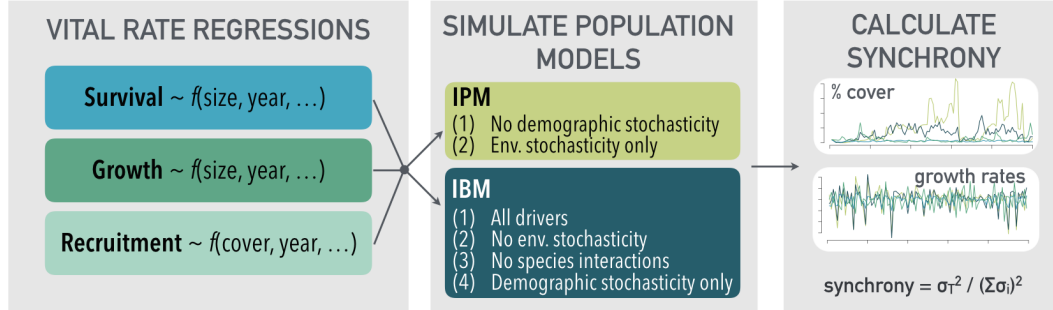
VITAL RATE REGRESSIONS

**Survival** ~ *f*(size, year, …)

**Growth** ~ *f*(size, year, …)

**Recruitment** ~ *f*(cover, year, …)

SIMULATE POPULATION MODELS

**IPM**
(1) No demographic stochasticity
(2) Env. stochasticity only

**IBM**
(1) All drivers
(2) No env. stochasticity
(3) No species interactions
(4) Demographic stochasticity only

CALCULATE SYNCHRONY

% cover

growth rates

synchrony = $\sigma_T^2 / (\Sigma\sigma_i)^2$